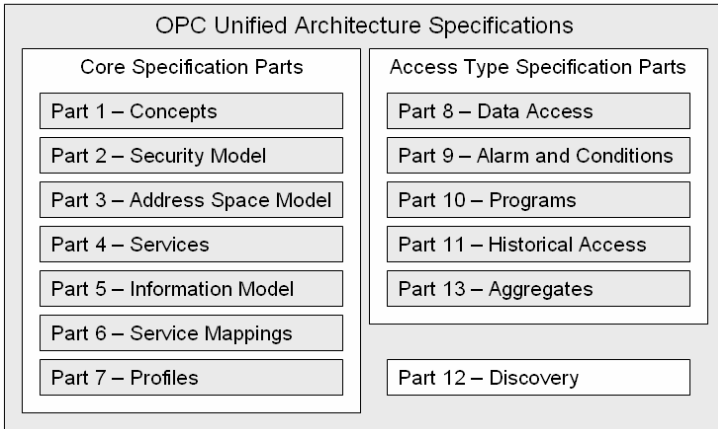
OPC Unified Architecture Specifications

Core Specification Parts

Part 1 – Concepts

Part 2 – Security Model

Part 3 – Address Space Model

Part 4 – Services

Part 5 – Information Model

Part 6 – Service Mappings

Part 7 – Profiles

Access Type Specification Parts

Part 8 – Data Access

Part 9 – Alarm and Conditions

Part 10 – Programs

Part 11 – Historical Access

Part 13 – Aggregates

Part 12 – Discovery